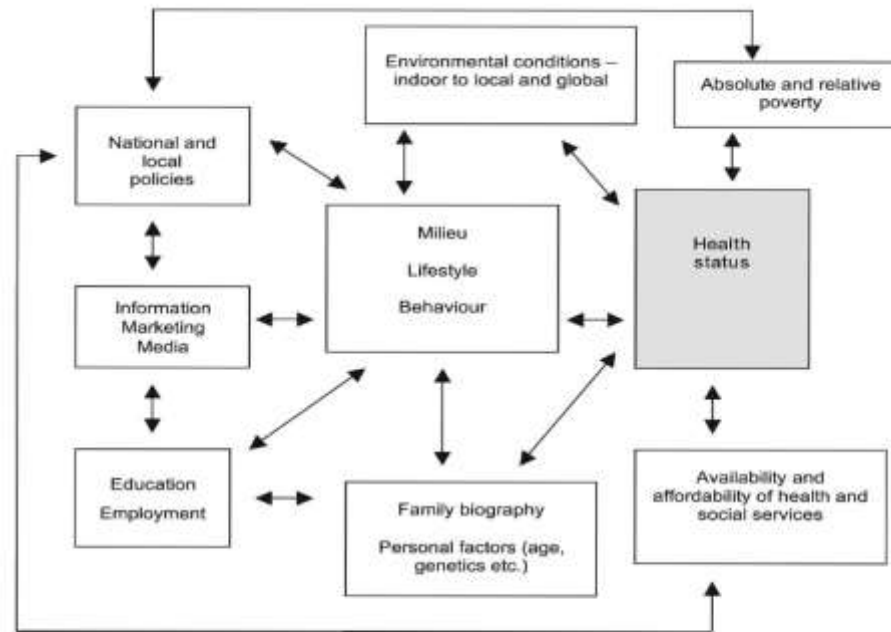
Environmental conditions – indoor to local and global

Absolute and relative poverty

National and local policies

Milieu

Lifestyle

Behaviour

Health status

Information Marketing Media

Education

Employment

Family biography

Personal factors (age, genetics etc.)

Availability and affordability of health and social services